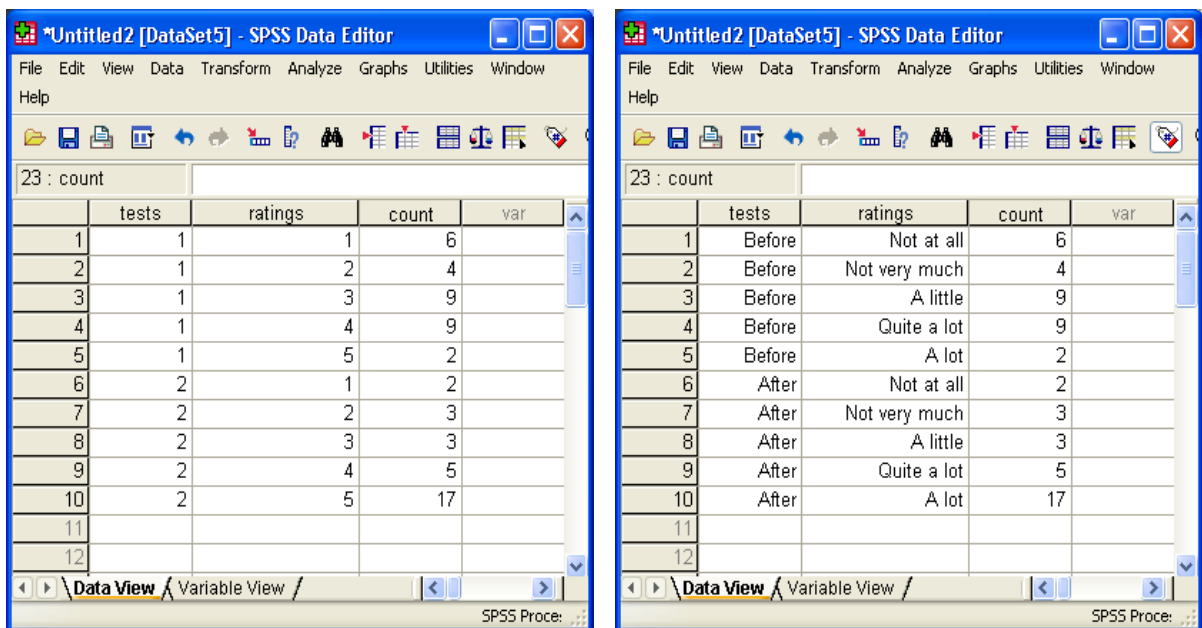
*Untitled2 [DataSet5] - SPSS Data Editor

File Edit View Data Transform Analyze Graphs Utilities Window Help

23 : count

| | tests | ratings | count | var |
|---|---|---|---|---|
| 1 | 1 | 1 | 6 | |
| 2 | 1 | 2 | 4 | |
| 3 | 1 | 3 | 9 | |
| 4 | 1 | 4 | 9 | |
| 5 | 1 | 5 | 2 | |
| 6 | 2 | 1 | 2 | |
| 7 | 2 | 2 | 3 | |
| 8 | 2 | 3 | 3 | |
| 9 | 2 | 4 | 5 | |
| 10 | 2 | 5 | 17 | |
| 11 | | | | |
| 12 | | | | |

Data View Variable View

SPSS Proce:

*Untitled2 [DataSet5] - SPSS Data Editor

File Edit View Data Transform Analyze Graphs Utilities Window Help

23 : count

| | tests | ratings | count | var |
|---|---|---|---|---|
| 1 | Before | Not at all | 6 | |
| 2 | Before | Not very much | 4 | |
| 3 | Before | A little | 9 | |
| 4 | Before | Quite a lot | 9 | |
| 5 | Before | A lot | 2 | |
| 6 | After | Not at all | 2 | |
| 7 | After | Not very much | 3 | |
| 8 | After | A little | 3 | |
| 9 | After | Quite a lot | 5 | |
| 10 | After | A lot | 17 | |
| 11 | | | | |
| 12 | | | | |

Data View Variable View

SPSS Proce: